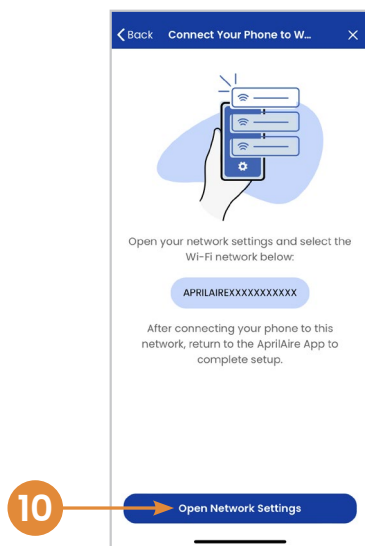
Back Connect Your Phone to W...

Open your network settings and select the Wi-Fi network below:

APRILAIREXXXXXXXXXXX

After connecting your phone to this network, return to the AprilAire App to complete setup.

10

Open Network Settings